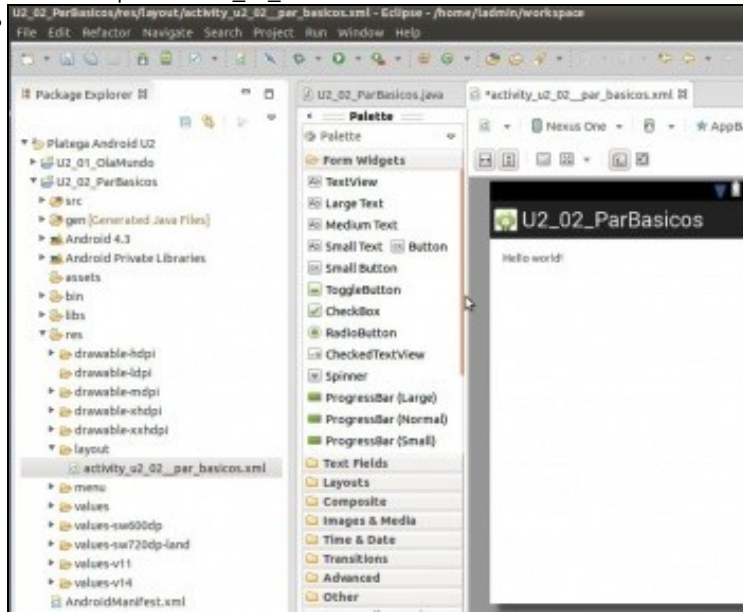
U2_02_ParBasicos/res/layout/activity_u2_02_par_basicos.xml - Eclipse - /home/ladmin/workspace
File Edit Refactor Navigate Search Project Run Window Help

Package Explorer
Platega Android U2
U2_01_OlaMundo
U2_02_ParBasicos
src
gen [Generated Java Files]
Android 4.3
Android Private Libraries
assets
bin
libs
res
drawable-hdpi
drawable-ldpi
drawable-mdpi
drawable-xhdpi
drawable-xxhdpi
layout
activity_u2_02_par_basicos.xml
menu
values
values-sw600dp
values-sw720dp-land
values-v11
values-v14
AndroidManifest.xml

U2_02_ParBasicos.java
*activity_u2_02_par_basicos.xml

Palette
Palette
Form Widgets
TextView
Large Text
Medium Text
Small Text
Button
Small Button
ToggleButton
CheckBox
RadioButton
CheckedTextView
Spinner
ProgressBar (Large)
ProgressBar (Normal)
ProgressBar (Small)
Text Fields
Layouts
Composite
Images & Media
Time & Date
Transitions
Advanced
Other

Nexus One
AppB

U2_02_ParBasicos
Hello world!